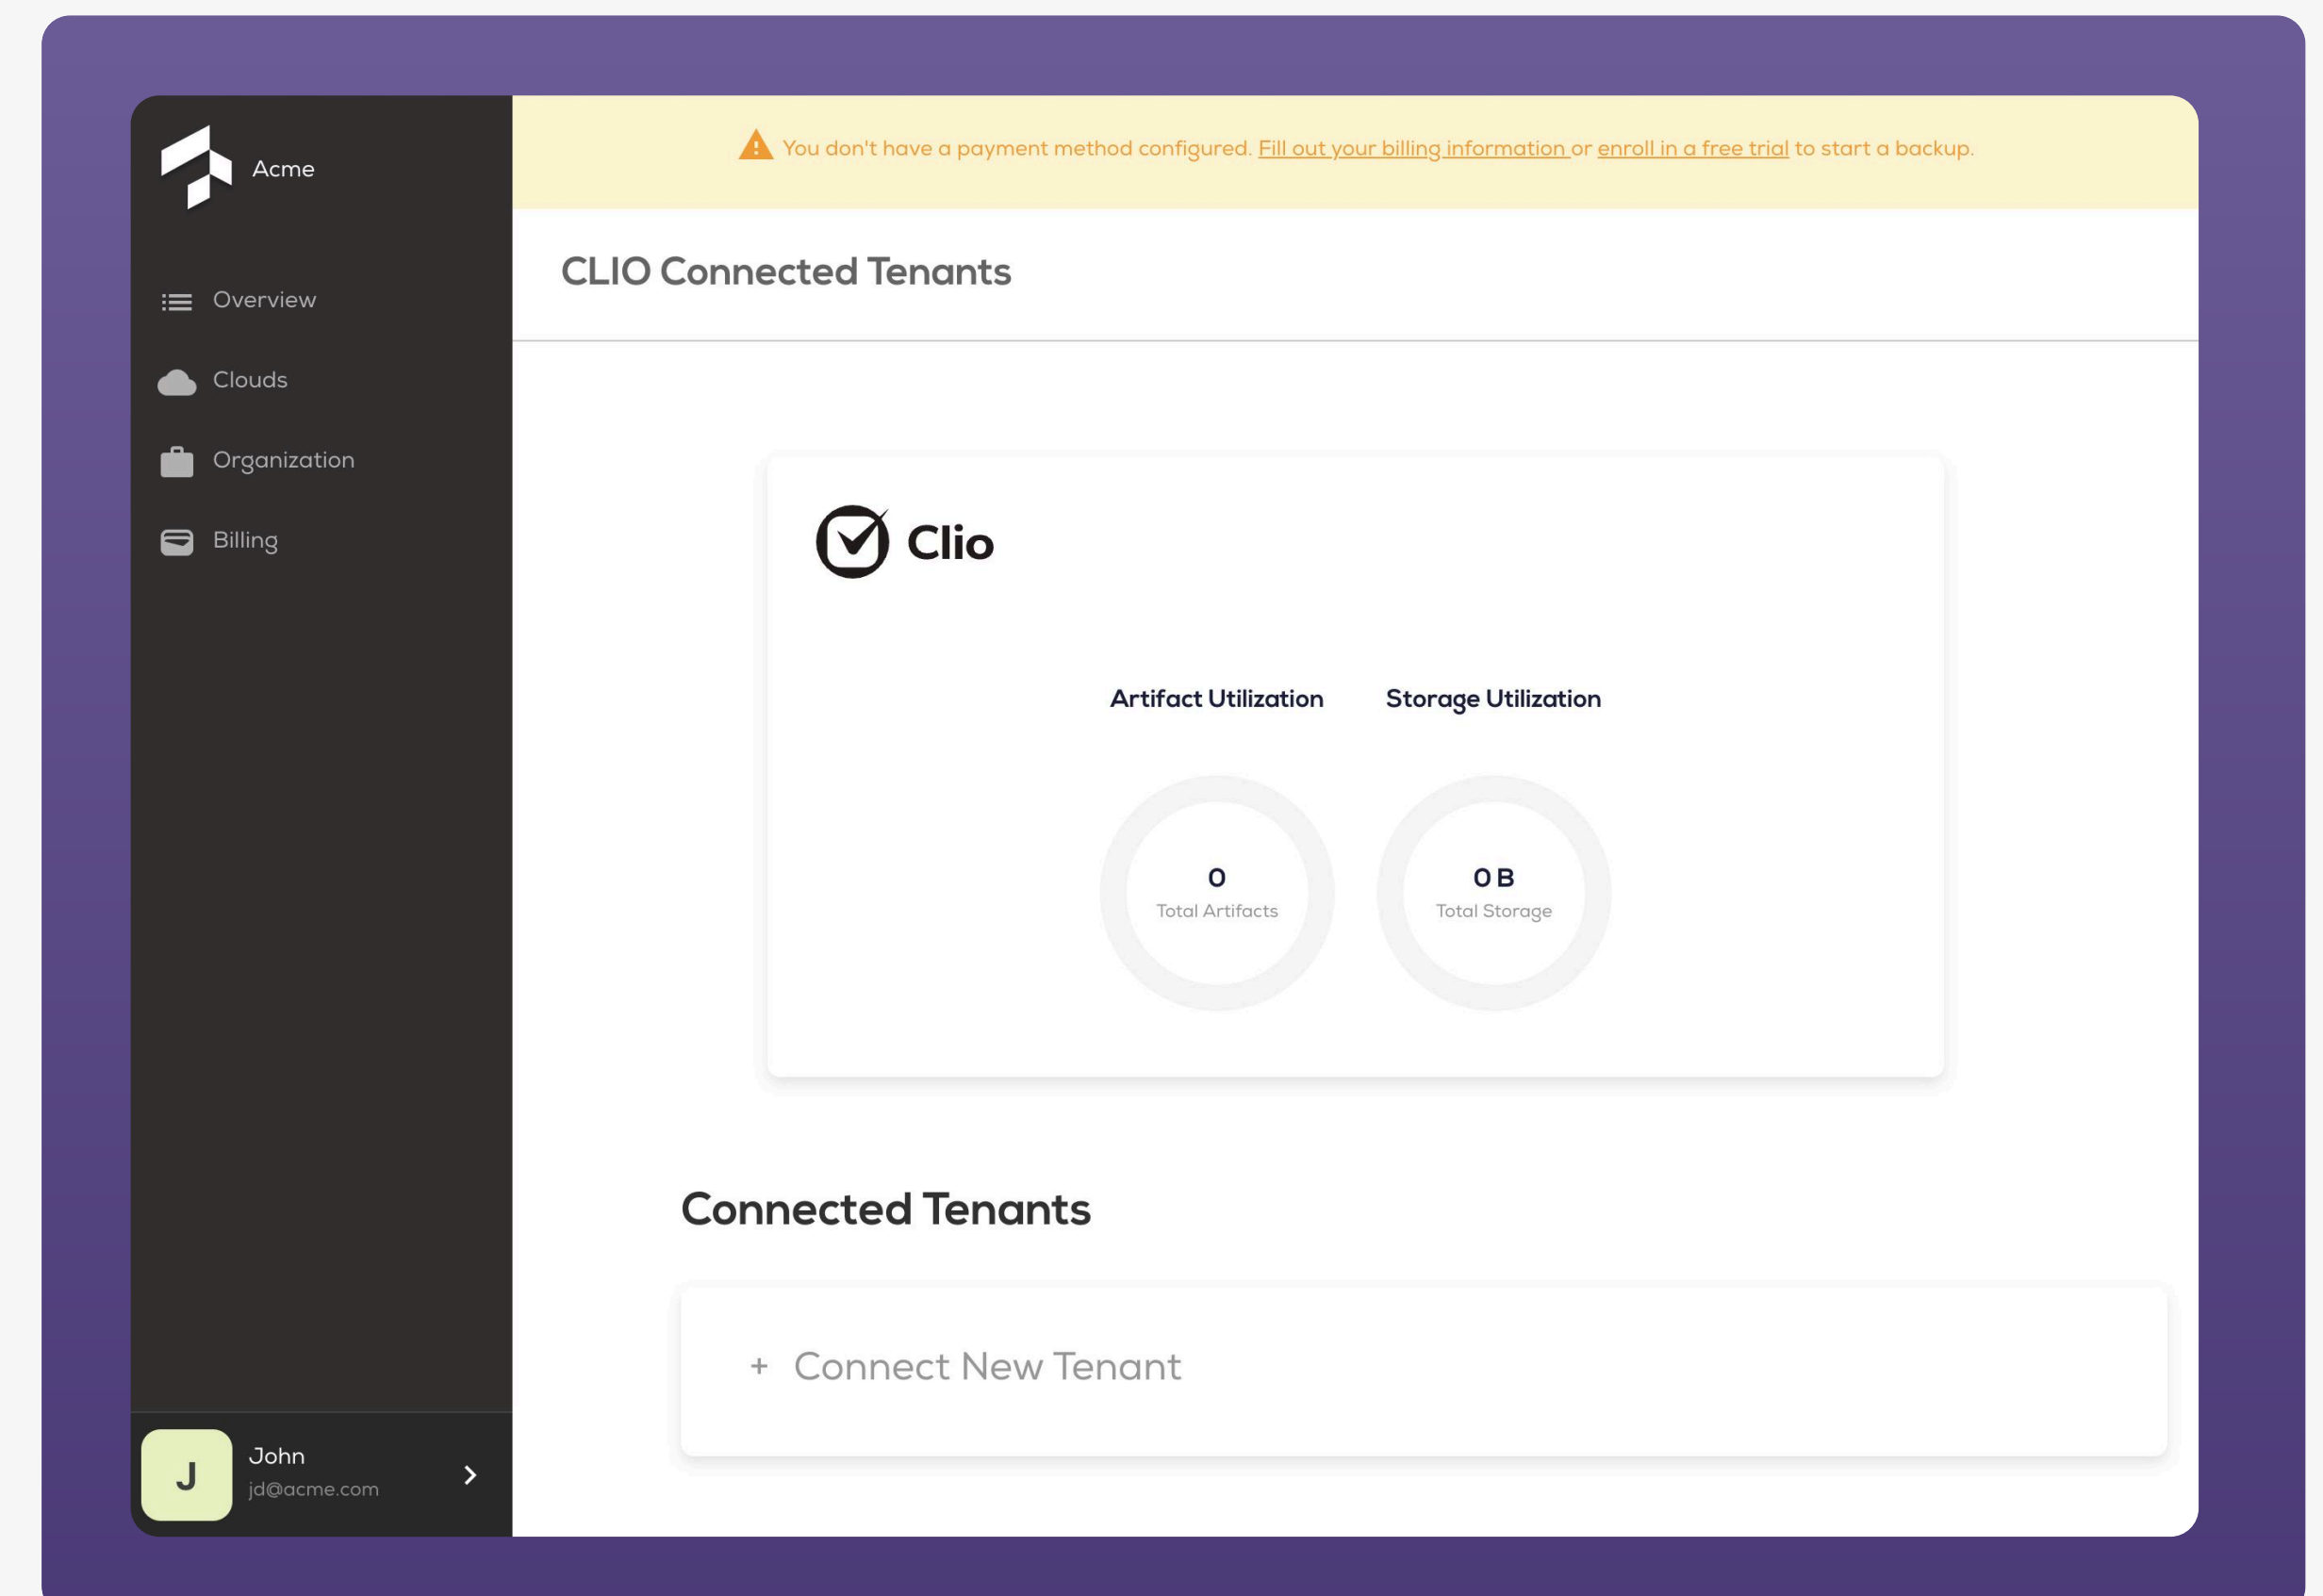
Acme

Overview

Clouds

Organization

Billing

J
John
jd@acme.com

You don't have a payment method configured. Fill out your billing information or enroll in a free trial to start a backup.

CLIO Connected Tenants

Clio

Artifact Utilization

Storage Utilization

0
Total Artifacts

0 B
Total Storage

Connected Tenants

+ Connect New Tenant